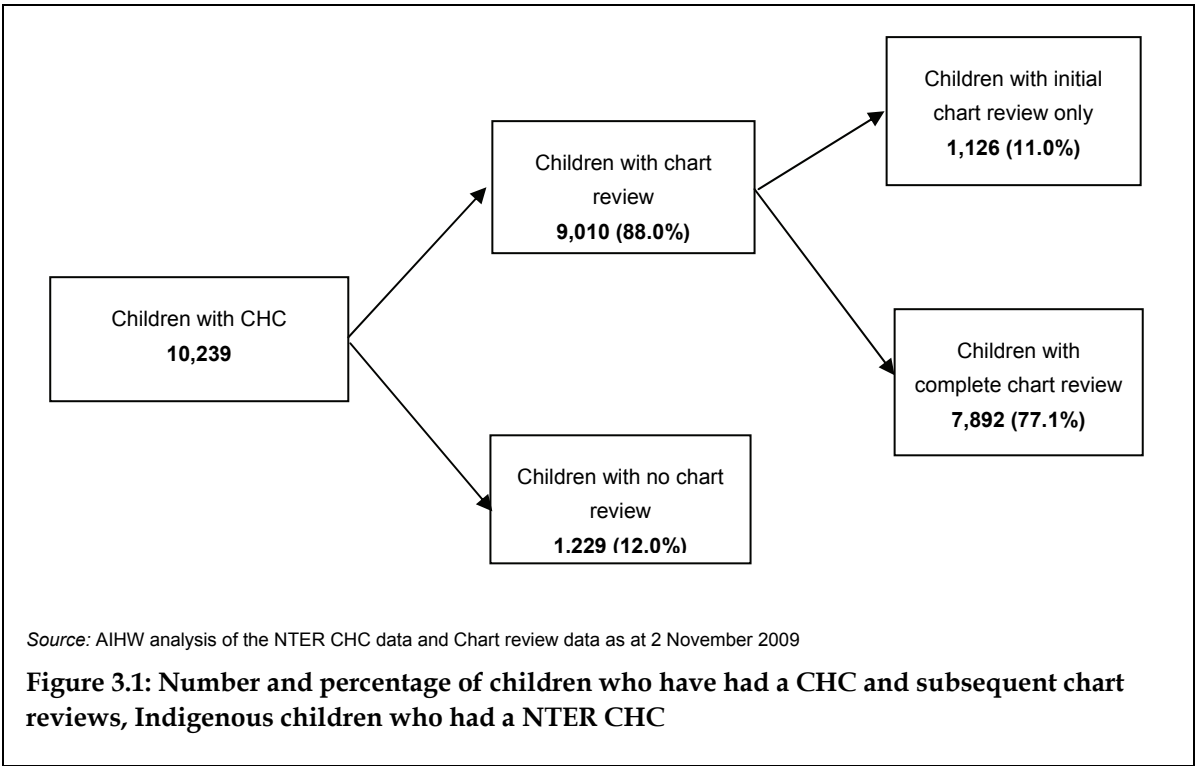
Children with CHC
**10,239**

Children with chart review
**9,010 (88.0%)**

Children with no chart review
**1.229 (12.0%)**

Children with initial chart review only
**1,126 (11.0%)**

Children with complete chart review
**7,892 (77.1%)**

*Source:* AIHW analysis of the NTER CHC data and Chart review data as at 2 November 2009

**Figure 3.1: Number and percentage of children who have had a CHC and subsequent chart reviews, Indigenous children who had a NTER CHC**